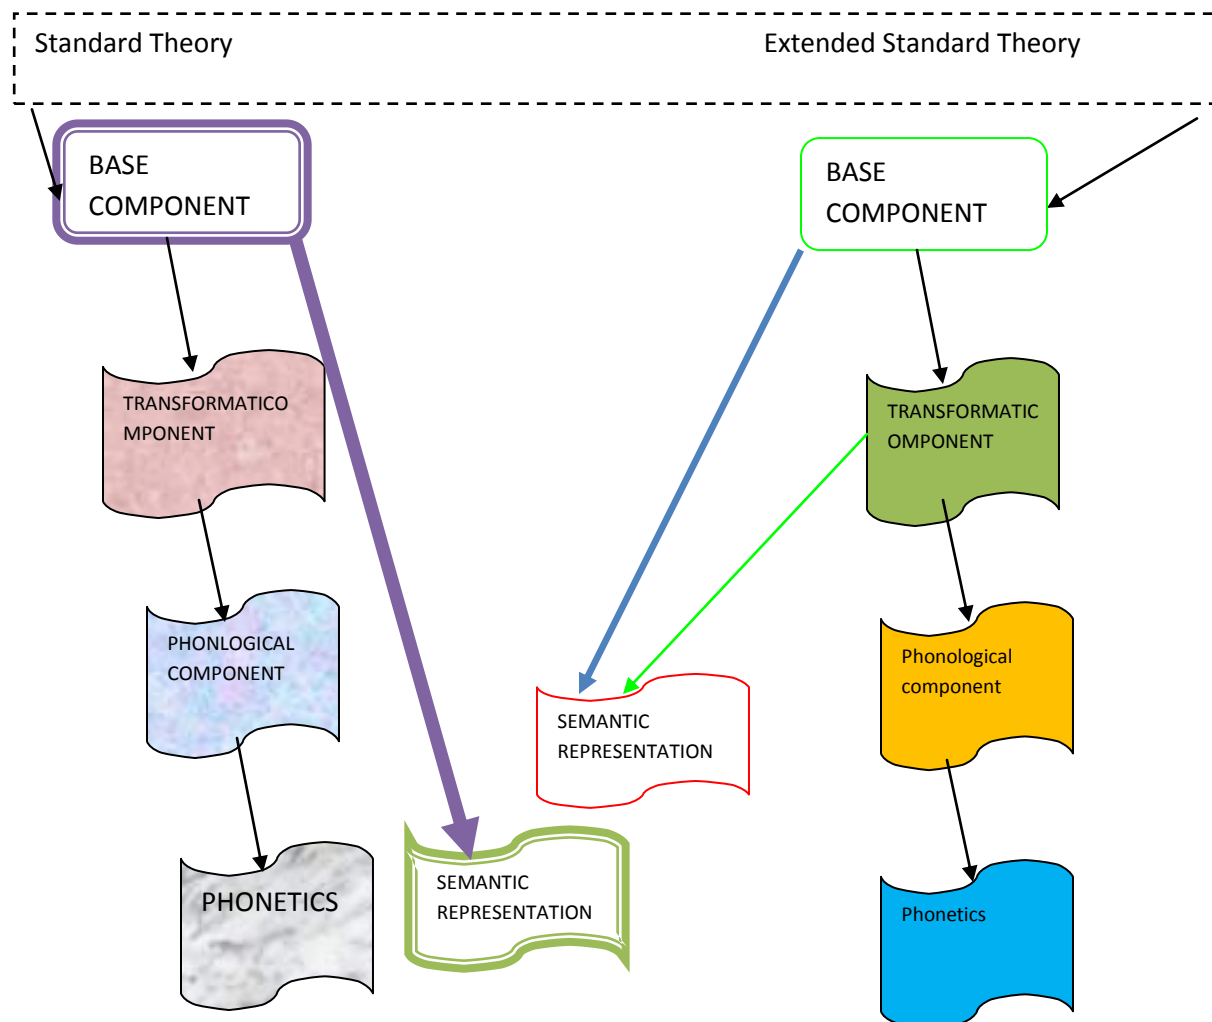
Standard Theory

Extended Standard Theory

BASE COMPONENT

TRANSFORMATICO MPONENT

PHONLOGICAL COMPONENT

PHONETICS

SEMANTIC REPRESENTATION

BASE COMPONENT

TRANSFORMATIC OMPONENT

SEMANTIC REPRESENTATION

Phonological component

Phonetics